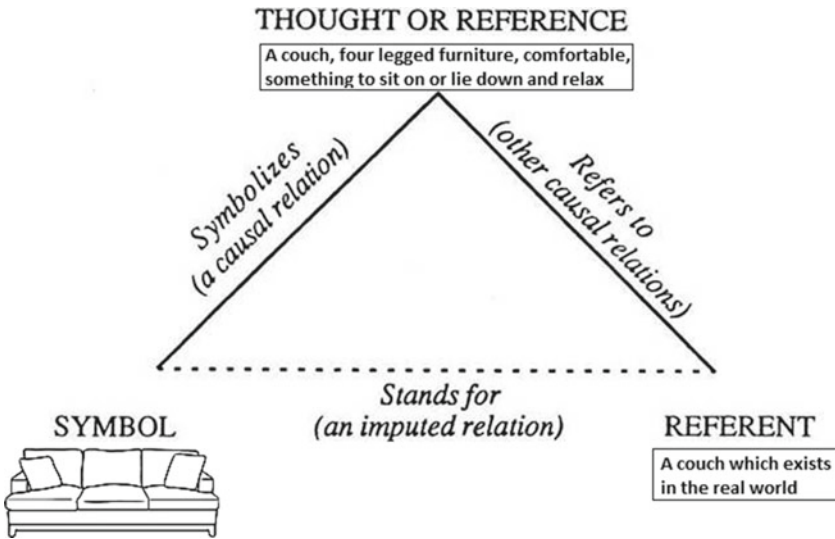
THOUGHT OR REFERENCE

A couch, four legged furniture, comfortable, something to sit on or lie down and relax

Symbolizes
(a causal relation)

Refers to
(other causal relations)

Stands for
(an imputed relation)

SYMBOL

REFERENT

A couch which exists in the real world